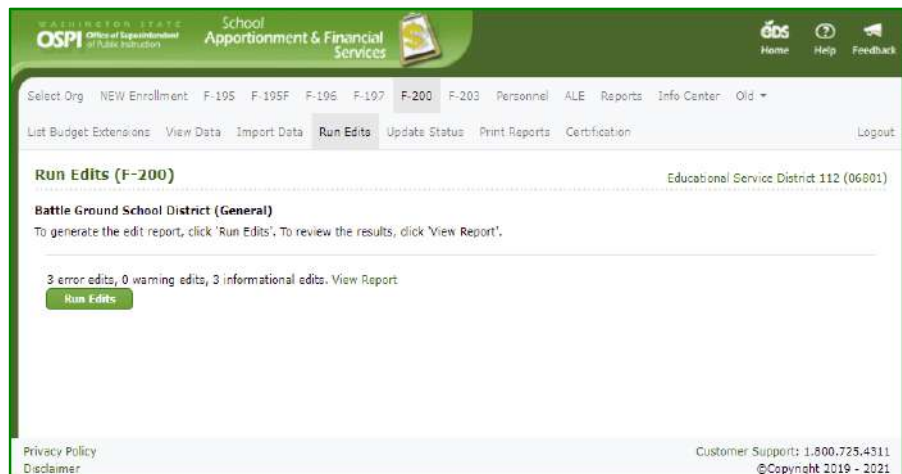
WASHINGTON STATE OSPI Office of Superintendent of Public Instruction

School Apportionment & Financial Services

EDS Home

Help

Feedback

Select Org NEW Enrollment F-195 F-195F F-196 F-197 F-200 F-203 Personnel ALE Reports Info Center Old ▾

List Budget Extensions View Data Import Data Run Edits Update Status Print Reports Certification Logout

Run Edits (F-200)

Educational Service District 112 (06801)

Battle Ground School District (General)

To generate the edit report, click 'Run Edits'. To review the results, click 'View Report'.

3 error edits, 0 warning edits, 3 informational edits. View Report

Run Edits

Privacy Policy

Disclaimer

Customer Support: 1.800.725.4311

©Copyright 2019 - 2021